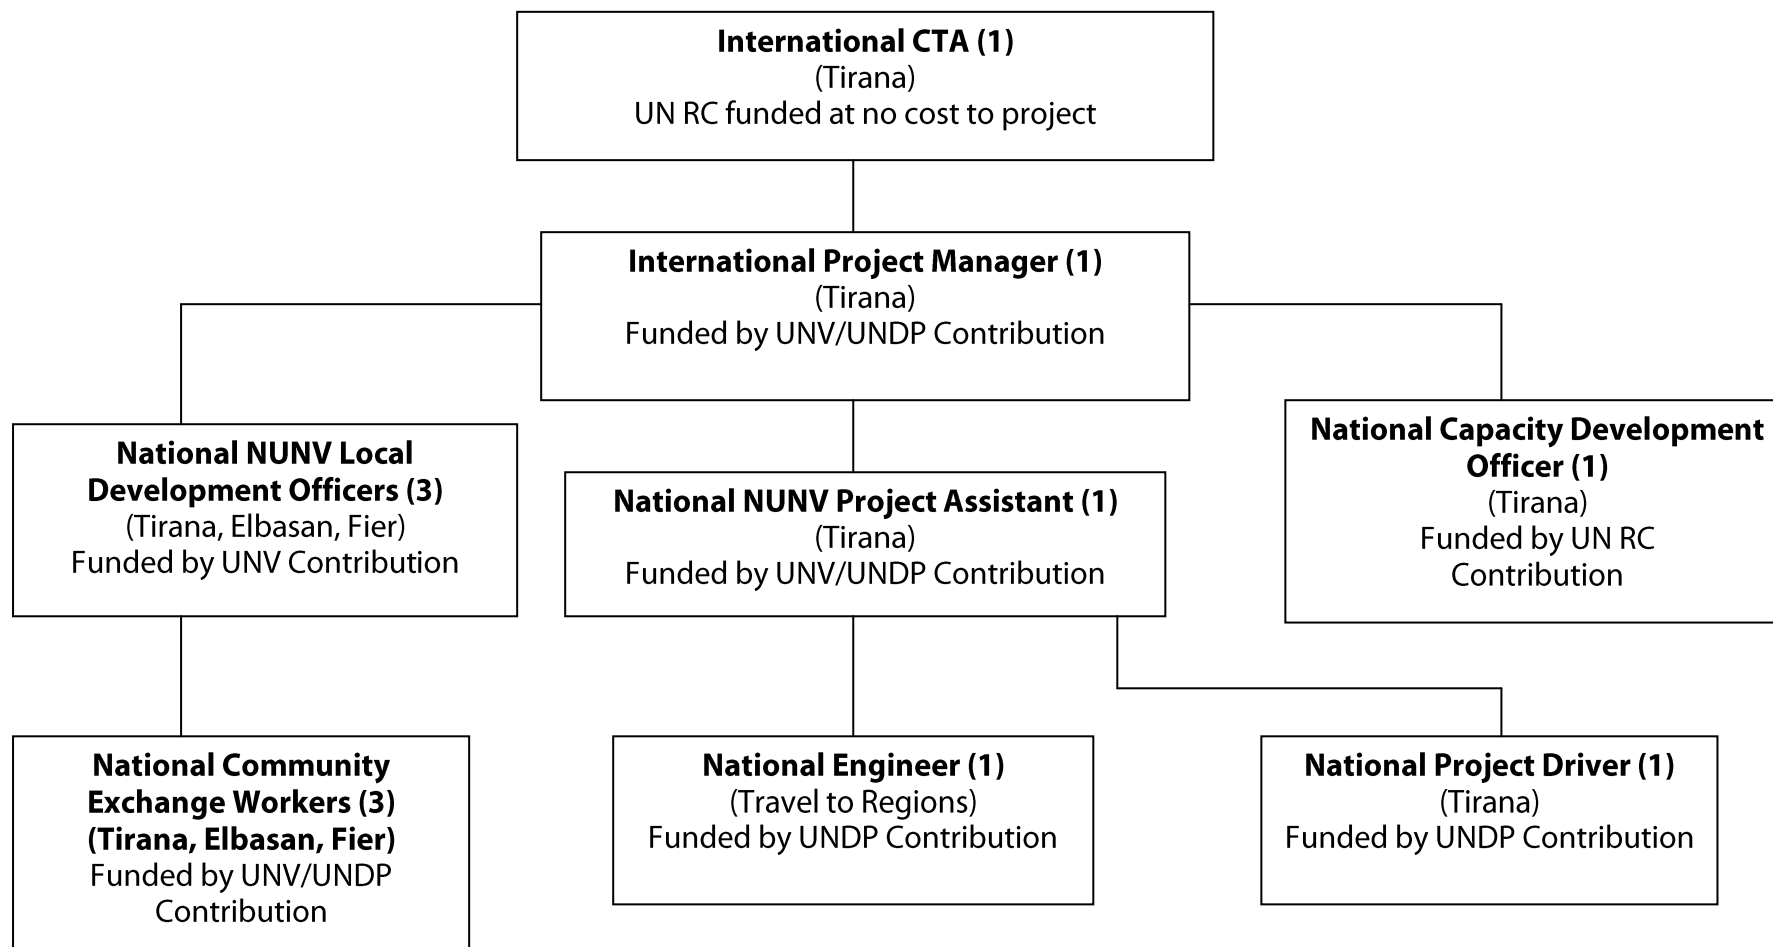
**International CTA (1)**
(Tirana)
UN RC funded at no cost to project

**International Project Manager (1)**
(Tirana)
Funded by UNV/UNDP Contribution

**National NUNV Local Development Officers (3)**
(Tirana, Elbasan, Fier)
Funded by UNV Contribution

**National NUNV Project Assistant (1)**
(Tirana)
Funded by UNV/UNDP Contribution

**National Capacity Development Officer (1)**
(Tirana)
Funded by UN RC Contribution

**National Community Exchange Workers (3)**
**(Tirana, Elbasan, Fier)**
Funded by UNV/UNDP Contribution

**National Engineer (1)**
(Travel to Regions)
Funded by UNDP Contribution

**National Project Driver (1)**
(Tirana)
Funded by UNDP Contribution